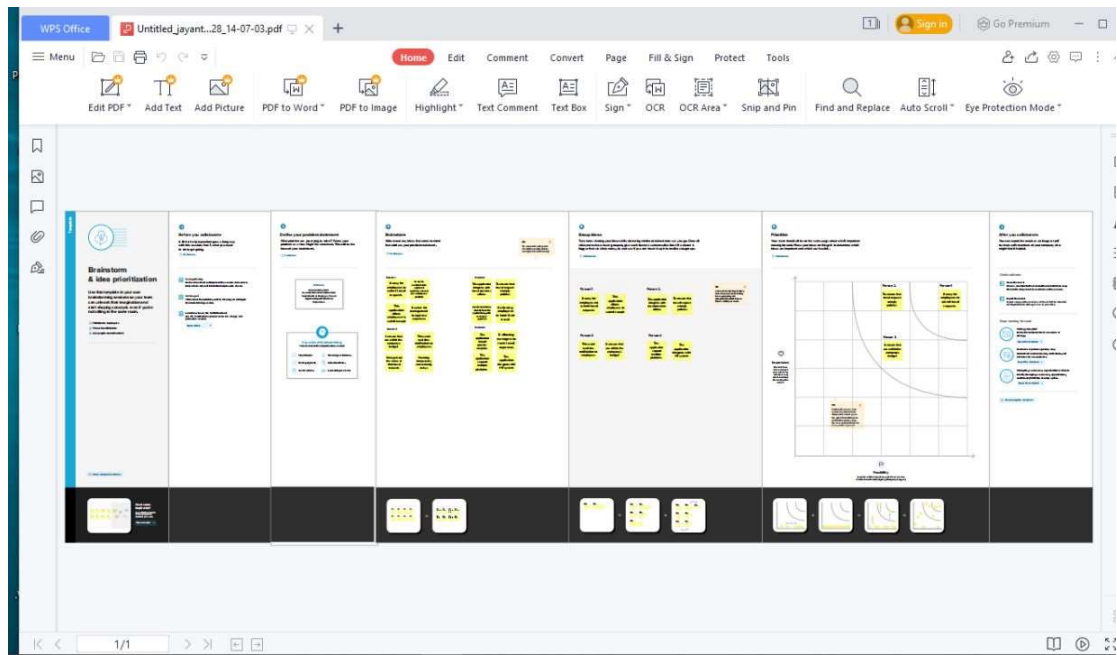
WPS Office
Untitled_jayant...28_14-07-03.pdf
+
Sign in
Go Premium
≡ Menu
Home Edit Comment Convert Page Fill & Sign Protect Tools
Edit PDF Add Text Add Picture PDF to Word PDF to Image Highlight Text Comment Text Box Sign OCR OCR Area Snip and Pin Find and Replace Auto Scroll Eye Protection Mode

Brainstorm & idea prioritization

Before you collaborate

Define your problem statement

Brainstorm

Group ideas

Prioritize

After you collaborate

Feasibility

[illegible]

1/1